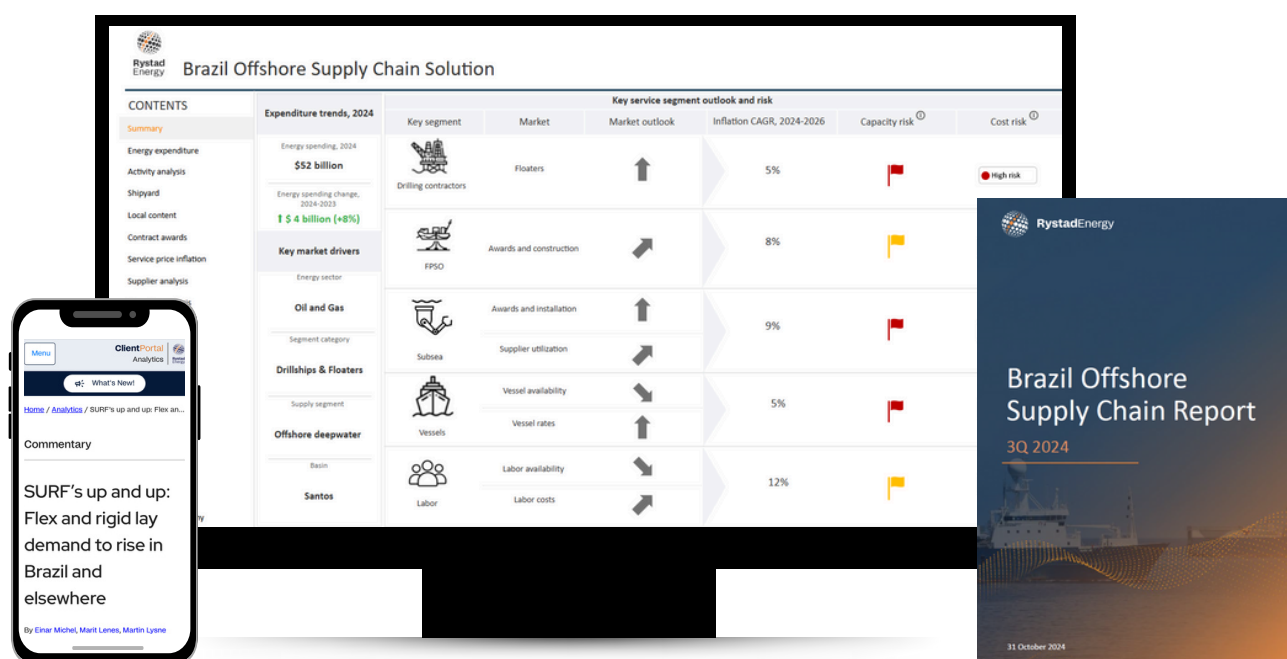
Rystad Energy

Brazil Offshore Supply Chain Solution

CONTENTS
Summary
Energy expenditure
Activity analysis
Shipyard
Local content
Contract awards
Service price inflation
Supplier analysis

Expenditure trends, 2024
Energy spending, 2024
$52 billion
Energy spending change, 2024-2023
$ 4 billion (+8%)
Key market drivers
Energy sector
Oil and Gas
Segment category
Drillships & Floaters
Supply segment
Offshore deepwater
Basin
Santos

Key service segment outlook and risk

| Key segment | Market | Market outlook | Inflation CAGR, 2024-2026 | Capacity risk | Cost risk |
|---|---|---|---|---|---|
| Drilling contractors | Floaters | | 5% | | High risk |
| FPSO | Awards and construction | | 8% | | |
| Subsea | Awards and installation | | 9% | | |
| | Supplier utilization | | | | |
| Vessels | Vessel availability | | 5% | | |
| | Vessel rates | | | | |
| Labor | Labor availability | | 12% | | |
| | Labor costs | | | | |

Menu
ClientPortal
Analytics
What's New!
Home / Analytics / SURF's up and up: Flex an...
Commentary
SURF's up and up: Flex and rigid lay demand to rise in Brazil and elsewhere
By Einar Michel, Marit Lenes, Martin Lysne

RystadEnergy
Brazil Offshore Supply Chain Report
3Q 2024
31 October 2024